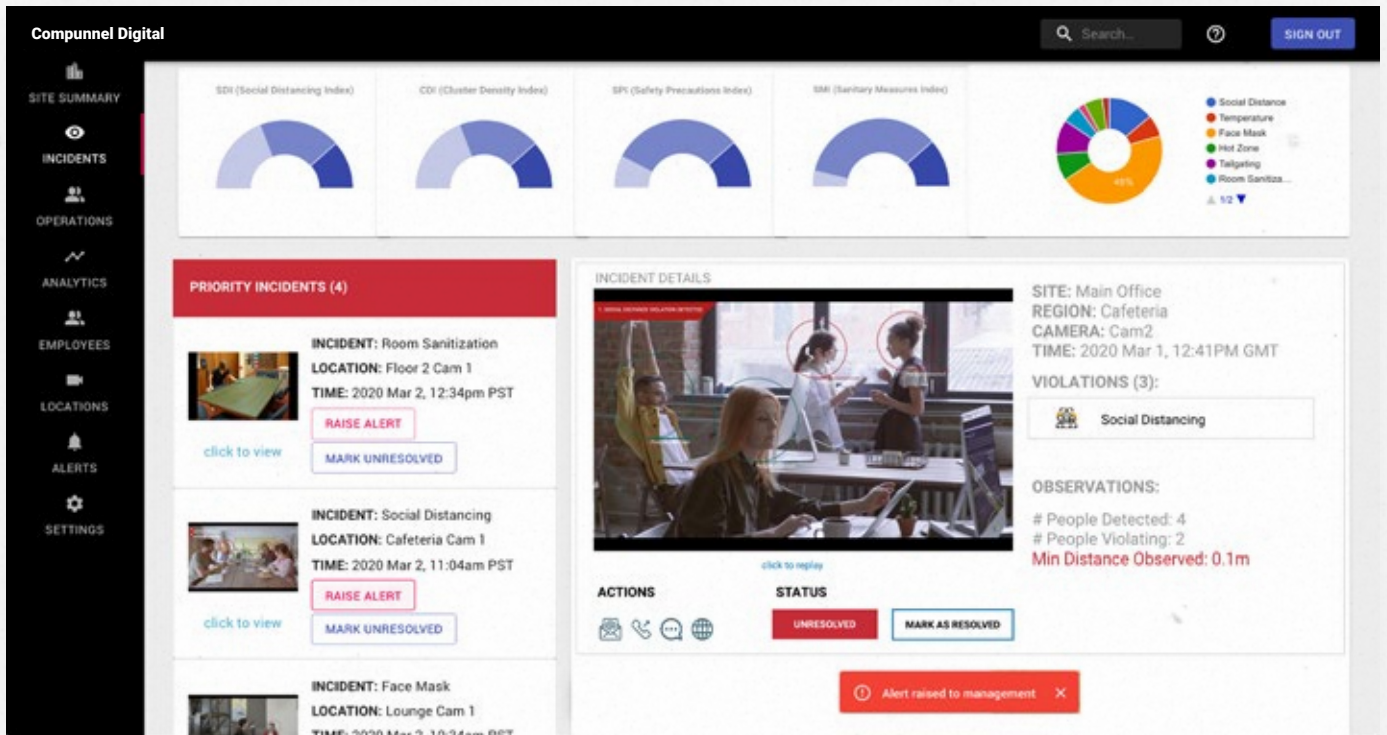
Compunnel Digital

Search...

SIGN OUT

SITE SUMMARY

INCIDENTS

OPERATIONS

ANALYTICS

EMPLOYEES

LOCATIONS

ALERTS

SETTINGS

SDI (Social Distancing Index)

CDI (Cluster Density Index)

SPI (Safety Precautions Index)

SMI (Sanitary Measures Index)

49%

Social Distance
Temperature
Face Mask
Hot Zone
Tailgating
Room Sanitiza...

1/2

PRIORITY INCIDENTS (4)

INCIDENT: Room Sanitization
LOCATION: Floor 2 Cam 1
TIME: 2020 Mar 2, 12:34pm PST

RAISE ALERT

click to view

MARK UNRESOLVED

INCIDENT: Social Distancing
LOCATION: Cafeteria Cam 1
TIME: 2020 Mar 2, 11:04am PST

RAISE ALERT

click to view

MARK UNRESOLVED

INCIDENT: Face Mask
LOCATION: Lounge Cam 1
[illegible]

INCIDENT DETAILS

SOCIAL DISTANCE VIOLATION DETECTED

click to replay

SITE: Main Office
REGION: Cafeteria
CAMERA: Cam2
TIME: 2020 Mar 1, 12:41PM GMT

VIOLATIONS (3):

Social Distancing

OBSERVATIONS:

# People Detected: 4
# People Violating: 2
Min Distance Observed: 0.1m

ACTIONS

STATUS

UNRESOLVED

MARK AS RESOLVED

Alert raised to management